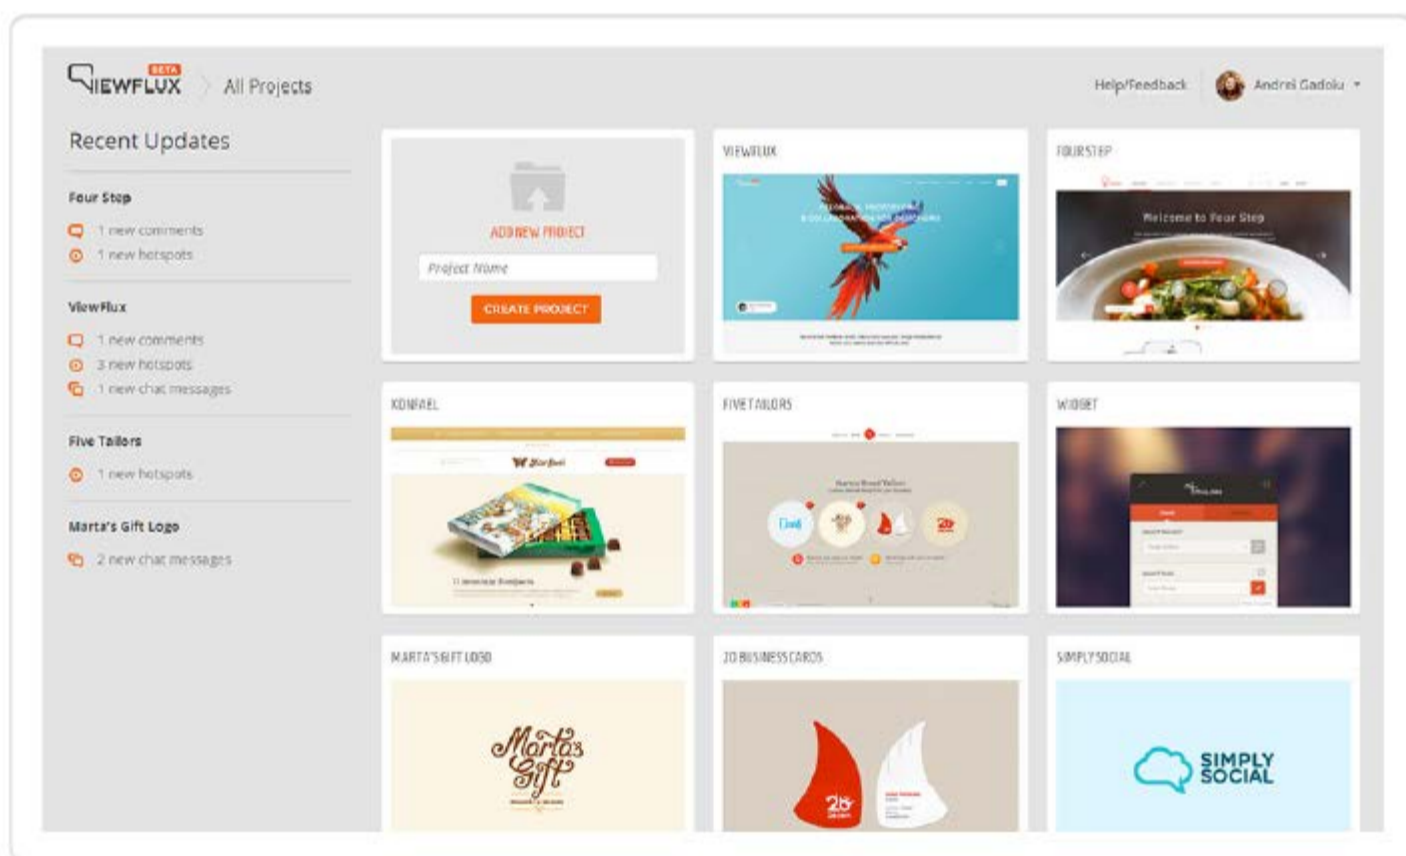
VIEWFLUX BETA
All Projects
Help/Feedback
Andrei Gadoiu

Recent Updates

Four Step
1 new comments
1 new hotspots

ViewFlux
1 new comments
3 new hotspots
1 new chat messages

Five Tailors
1 new hotspots

Marta's Gift Logo
2 new chat messages

ADD NEW PROJECT
Project Name
CREATE PROJECT

VIEWFLUX

FOURSTEP
Welcome to Four Step

KONFAEL

FIVE TAILORS

WIDGET

MARTA'S GIFT LOGO
Marta's Gift

20 BUSINESS CARDS
20

SIMPLY SOCIAL
SIMPLY SOCIAL